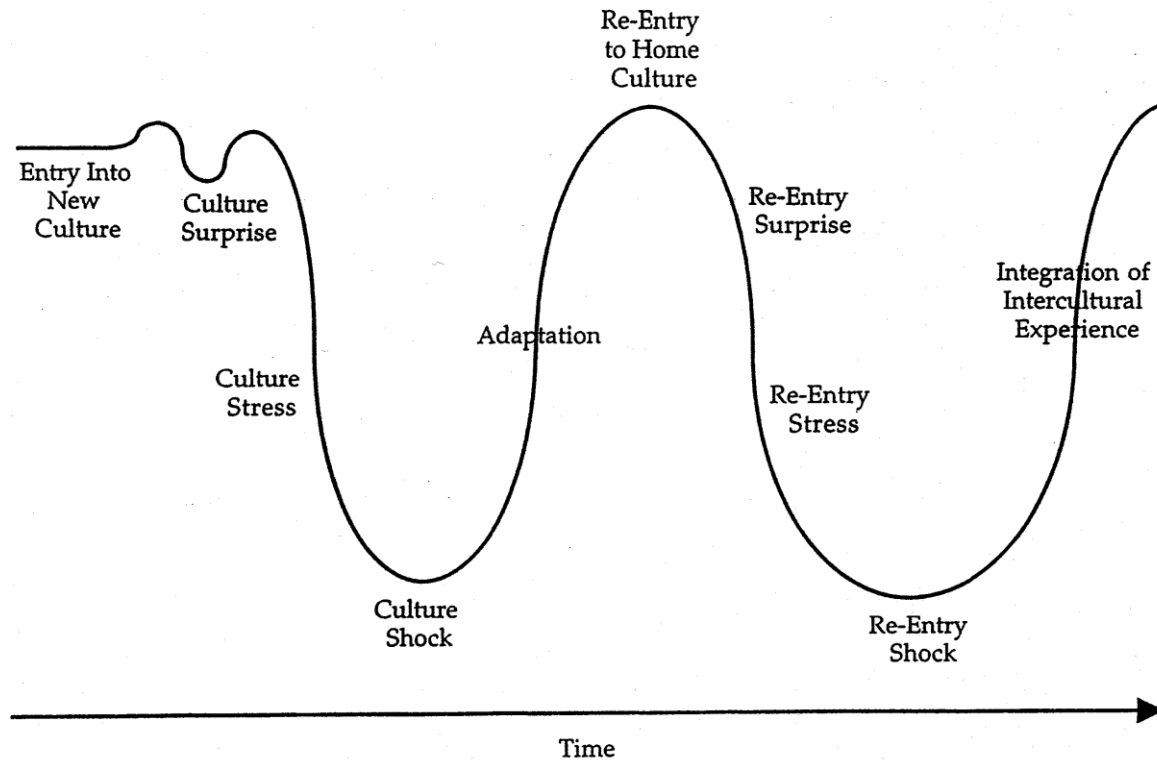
Re-Entry to Home Culture

Entry Into New Culture

Culture Surprise

Re-Entry Surprise

Integration of Intercultural Experience

Adaptation

Culture Stress

Re-Entry Stress

Culture Shock

Re-Entry Shock

Time